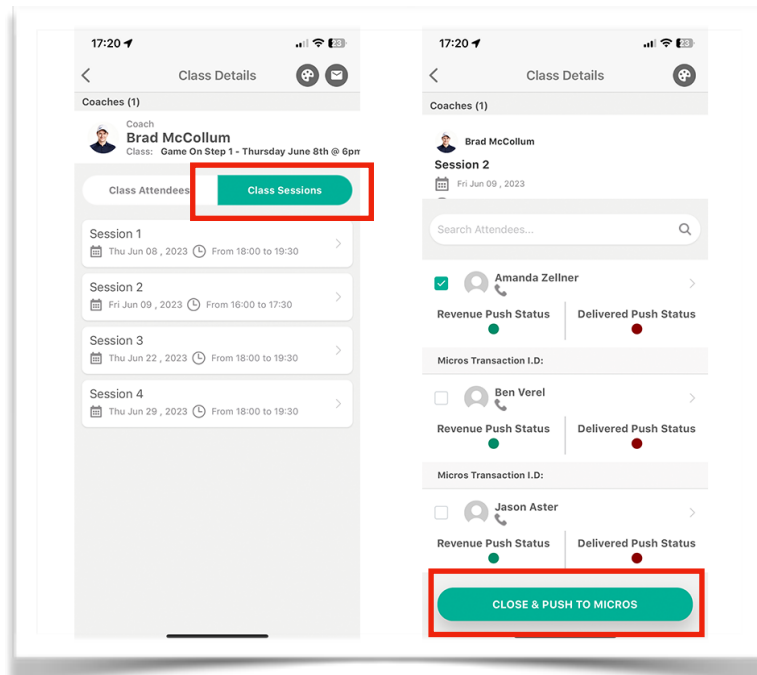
17:20

Class Details

Coaches (1)

Coach
Brad McCollum
Class: Game On Step 1 - Thursday June 8th @ 6pm

Class Attendees
Class Sessions

Session 1
Thu Jun 08 , 2023 From 18:00 to 19:30

Session 2
Fri Jun 09 , 2023 From 16:00 to 17:30

Session 3
Thu Jun 22 , 2023 From 18:00 to 19:30

Session 4
Thu Jun 29 , 2023 From 18:00 to 19:30

17:20

Class Details

Coaches (1)

Brad McCollum
Session 2
Fri Jun 09 , 2023

Search Attendees...

Amanda Zellner
Revenue Push Status
Delivered Push Status

Micros Transaction I.D:

Ben Verel
Revenue Push Status
Delivered Push Status

Micros Transaction I.D:

Jason Aster
Revenue Push Status
Delivered Push Status

CLOSE & PUSH TO MICROS